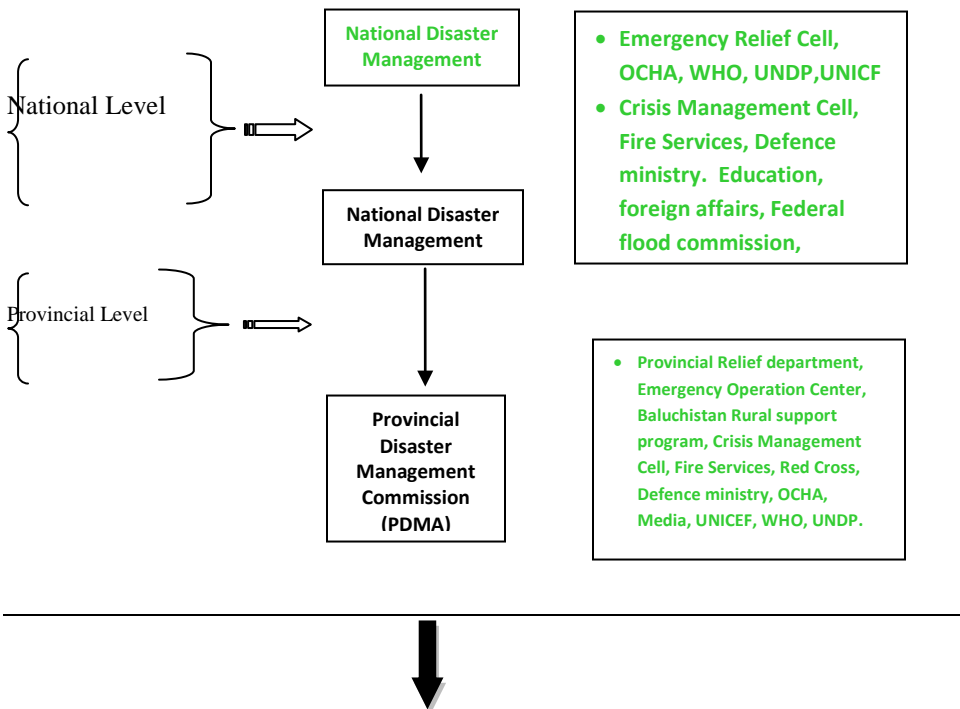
National Level

National Disaster Management

- Emergency Relief Cell, OCHA, WHO, UNDP,UNICF
- Crisis Management Cell, Fire Services, Defence ministry. Education, foreign affairs, Federal flood commission,

National Disaster Management

Provincial Level

- Provincial Relief department, Emergency Operation Center, Baluchistan Rural support program, Crisis Management Cell, Fire Services, Red Cross, Defence ministry, OCHA, Media, UNICEF, WHO, UNDP.

Provincial Disaster Management Commission (PDMA)